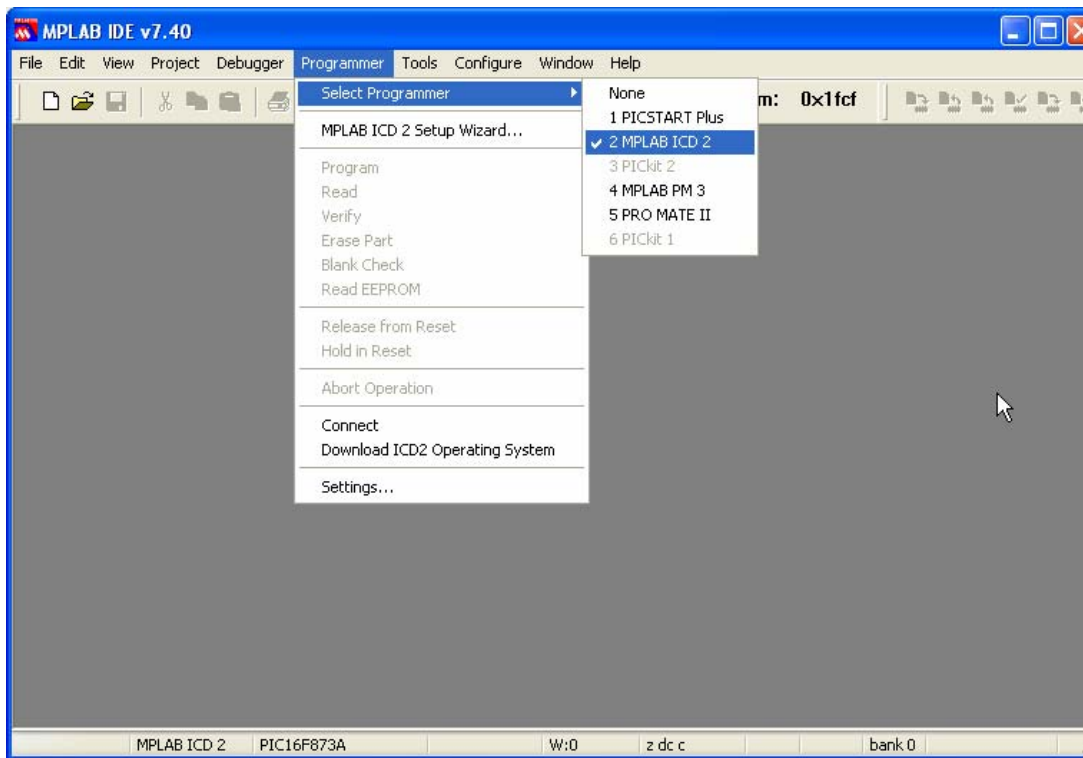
MPLAB IDE v7.40

File Edit View Project Debugger Programmer Tools Configure Window Help

m: 0x1fcf

Select Programmer
MPLAB ICD 2 Setup Wizard...
Program
Read
Verify
Erase Part
Blank Check
Read EEPROM
Release from Reset
Hold in Reset
Abort Operation
Connect
Download ICD2 Operating System
Settings...

None
1 PICSTART Plus
2 MPLAB ICD 2
3 PICkit 2
4 MPLAB PM 3
5 PRO MATE II
6 PICkit 1

MPLAB ICD 2 PIC16F873A W:0 z dc c bank 0